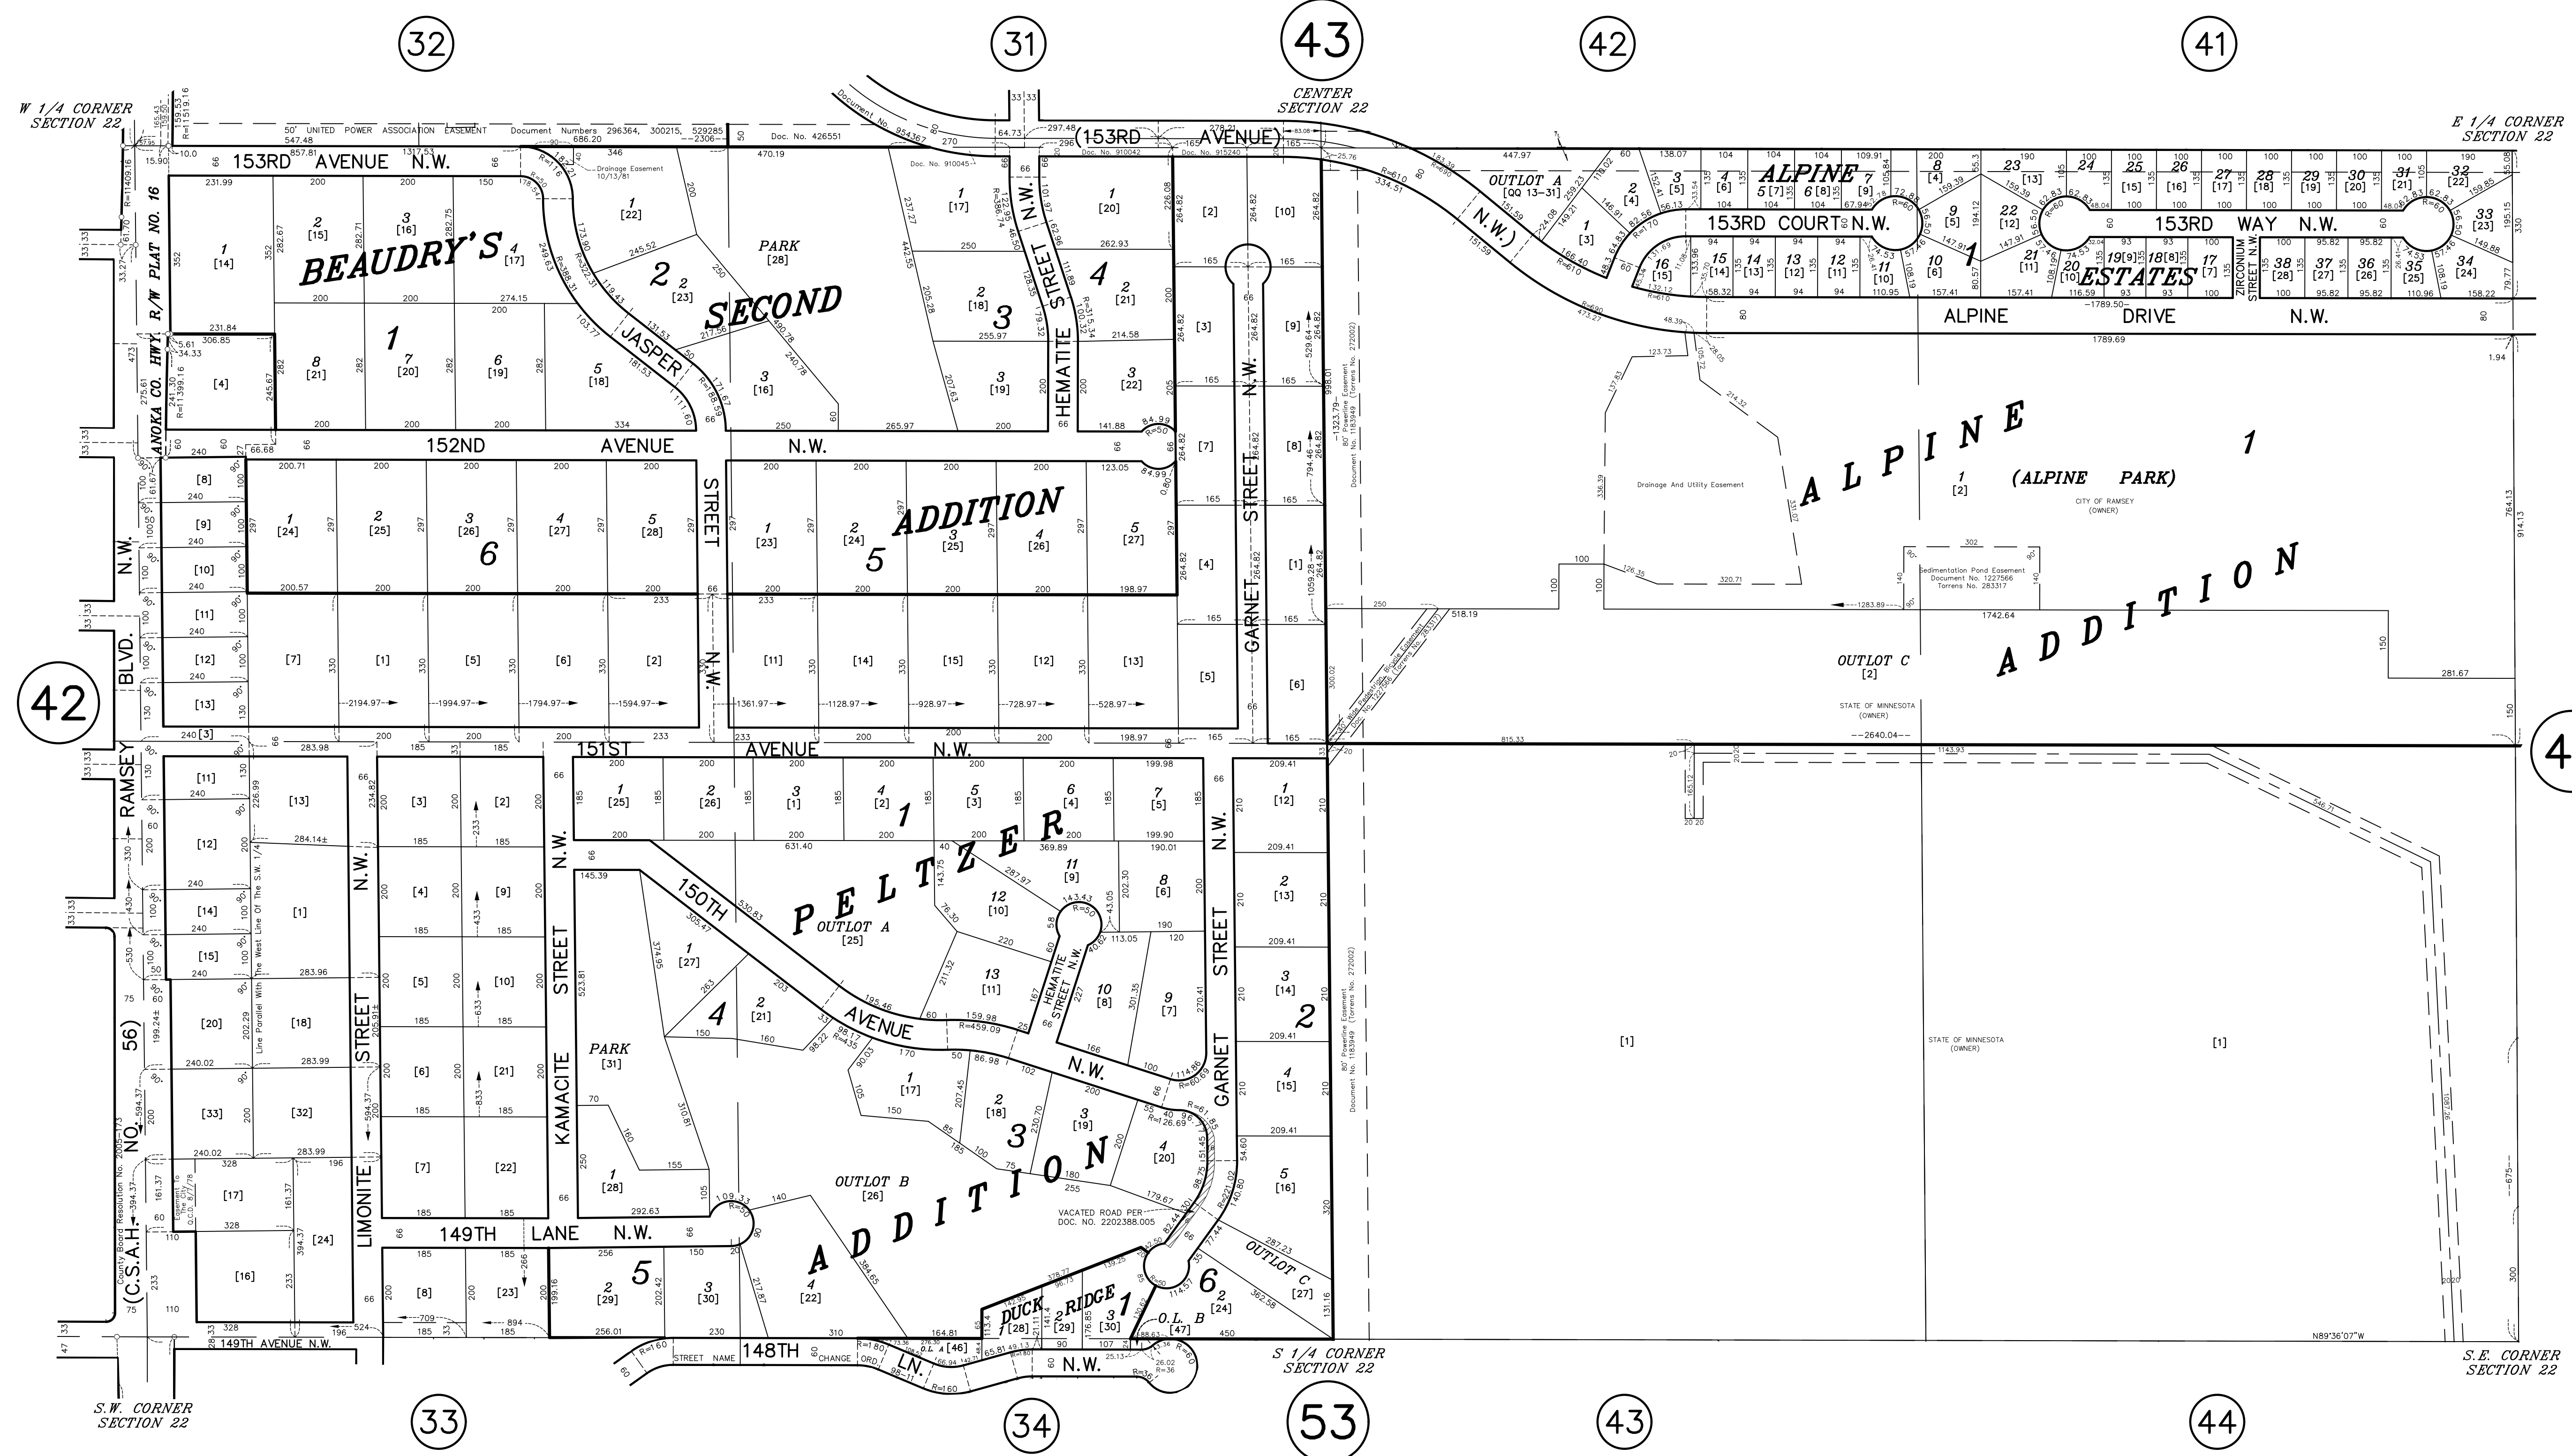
32 31 43 42 41

W 1/4 CORNER SECTION 22

CENTER SECTION 22

E 1/4 CORNER SECTION 22

50' UNITED POWER ASSOCIATION EASEMENT Document Numbers 296364, 300215, 529285

Doc. No. 426551

Document No. 954367

153RD AVENUE N.W.

(153RD AVENUE)

BEAUDRY'S SECOND ADDITION

JASPER

PARK [28]

HEMATITE STREET N.W.

GARNET STREET N.W.

Drainage Easement 10/13/81

OUTLOT A [QQ 13-31]

ALPINE ESTATES

153RD COURT N.W.

153RD WAY N.W.

ZIRCONIUM STREET N.W.

ALPINE DRIVE N.W.

(N.W.)

R/W PLAT NO. 16

ANOKA CO. HWY

152ND AVENUE N.W.

STREET N.W.

Drainage And Utility Easement

ALPINE ADDITION

1 [2] (ALPINE PARK)

CITY OF RAMSEY (OWNER)

Sedimentation Pond Easement Document No. 1227566 Torrens No. 283317

OUTLOT C [2]

STATE OF MINNESOTA (OWNER)

42

RAMSEY BLVD. N.W.

151ST AVENUE N.W.

PELTZER ADDITION

150TH AVENUE N.W.

OUTLOT A [25]

HEMATITE STREET N.W.

KAMACITE STREET

LIMONITE STREET N.W.

PARK [31]

OUTLOT B [26]

VACATED ROAD PER DOC. NO. 2202388.005

OUTLOT C [27]

149TH LANE N.W.

DUCK RIDGE

O.L. B [47]

O.L. A [46]

148TH LN. N.W.

STREET NAME CHANGE ORD.

149TH AVENUE N.W.

(C.S.A.H. NO. 56)

County Board Resolution No. 2005-173

Line Parallel With The West Line Of The S.W. 1/4

80' Powerline Easement Document No. 1183949 (Torrens No. 272002)

[1] STATE OF MINNESOTA (OWNER) [1]

N89°36'07"W

S.W. CORNER SECTION 22

S 1/4 CORNER SECTION 22

S.E. CORNER SECTION 22

33 34 53 43 44